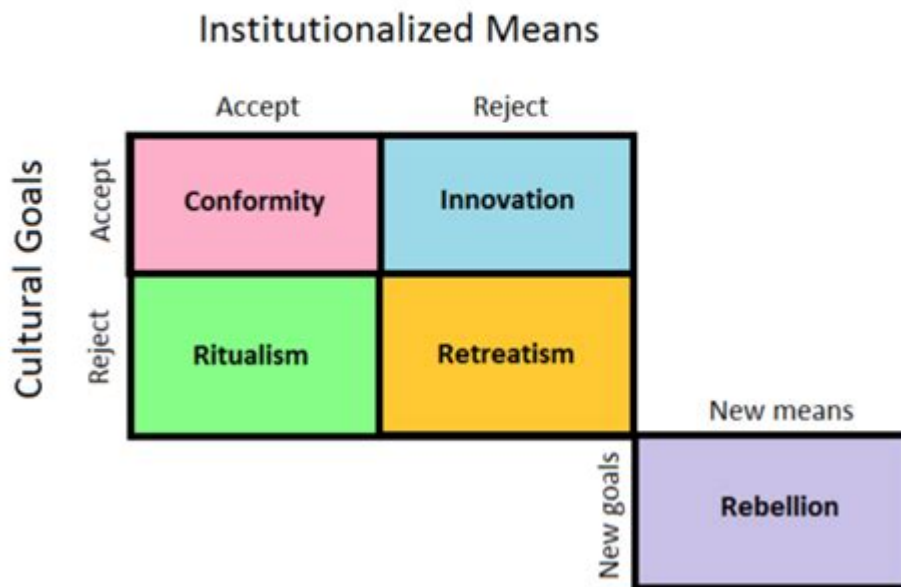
Institutionalized Means

Accept

Reject

Cultural Goals

Accept

Reject

| | Accept | Reject |
|---|---|---|
| Accept | Conformity | Innovation |
| Reject | Ritualism | Retreatism |

New means

New goals

Rebellion